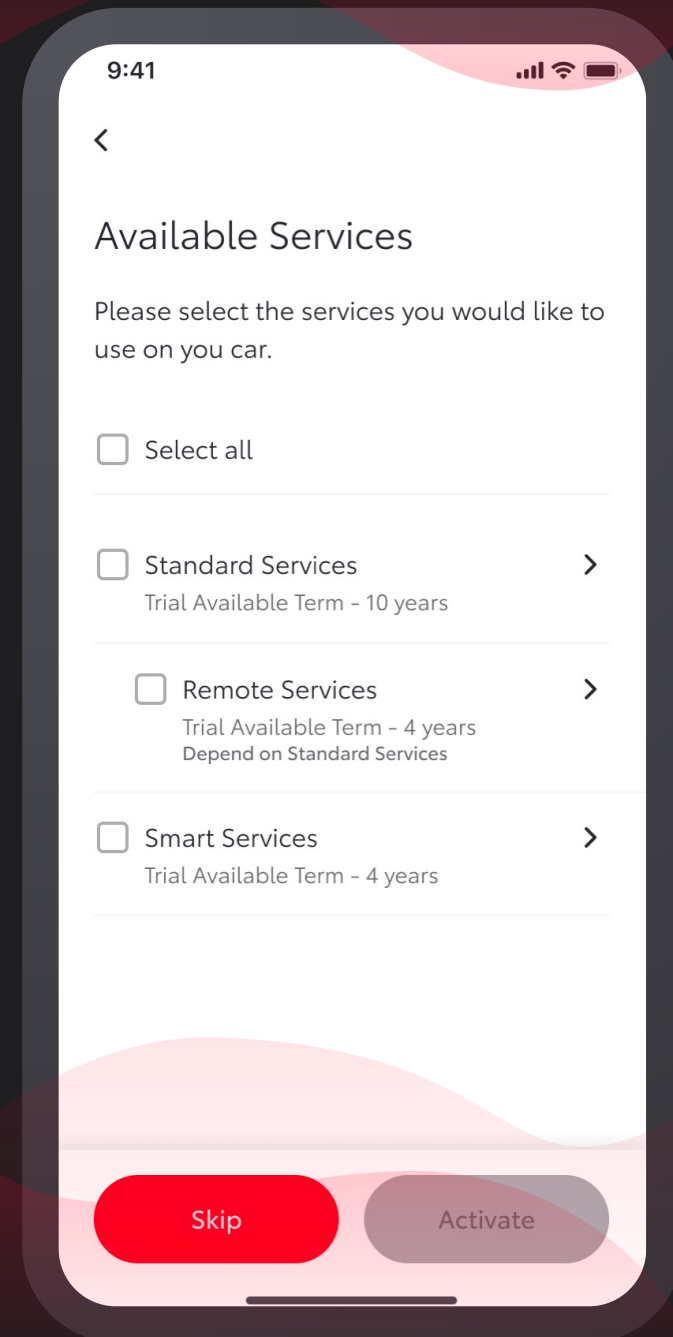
9:41

<

Available Services

Please select the services you would like to use on you car.

Select all

Standard Services
Trial Available Term - 10 years

Remote Services
Trial Available Term - 4 years
Depend on Standard Services

Smart Services
Trial Available Term - 4 years

Skip

Activate